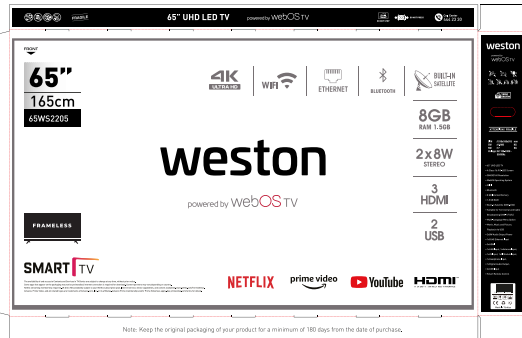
65" UHD LED TV powered by webOS TV

FRONT

65"
165cm
65WS2205

4K ULTRA HD
WiFi
ETHERNET
BLUETOOTH
BUILT-IN SATELLITE

8GB
RAM 1.5GB

2x8W
STEREO

3
HDMI

2
USB

weston
powered by webOS TV

FRAMELESS

SMART TV

NETFLIX
prime video
YouTube
HDMI

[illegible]

weston

Note: Keep the original packaging of your product for a minimum of 180 days from the date of purchase.